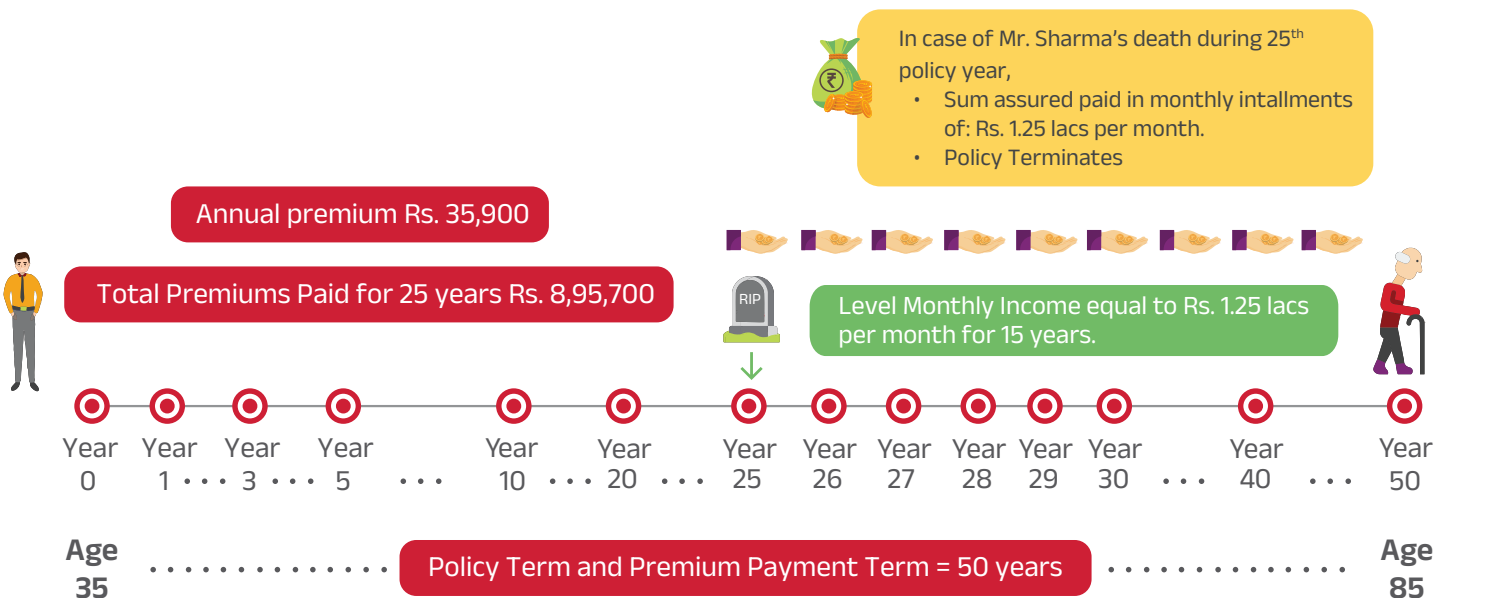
In case of Mr. Sharma's death during 25$^{th}$ policy year,

- Sum assured paid in monthly intallments of: Rs. 1.25 lacs per month.
- Policy Terminates

Annual premium Rs. 35,900

Total Premiums Paid for 25 years Rs. 8,95,700

RIP

Level Monthly Income equal to Rs. 1.25 lacs per month for 15 years.

Year 0 Year 1 • • • Year 3 • • • Year 5 • • • Year 10 • • • Year 20 • • • Year 25 Year 26 Year 27 Year 28 Year 29 Year 30 • • • Year 40 • • • Year 50

Age 35 • • • • • • • • • • • • • • Policy Term and Premium Payment Term = 50 years • • • • • • • • • • • • • Age 85